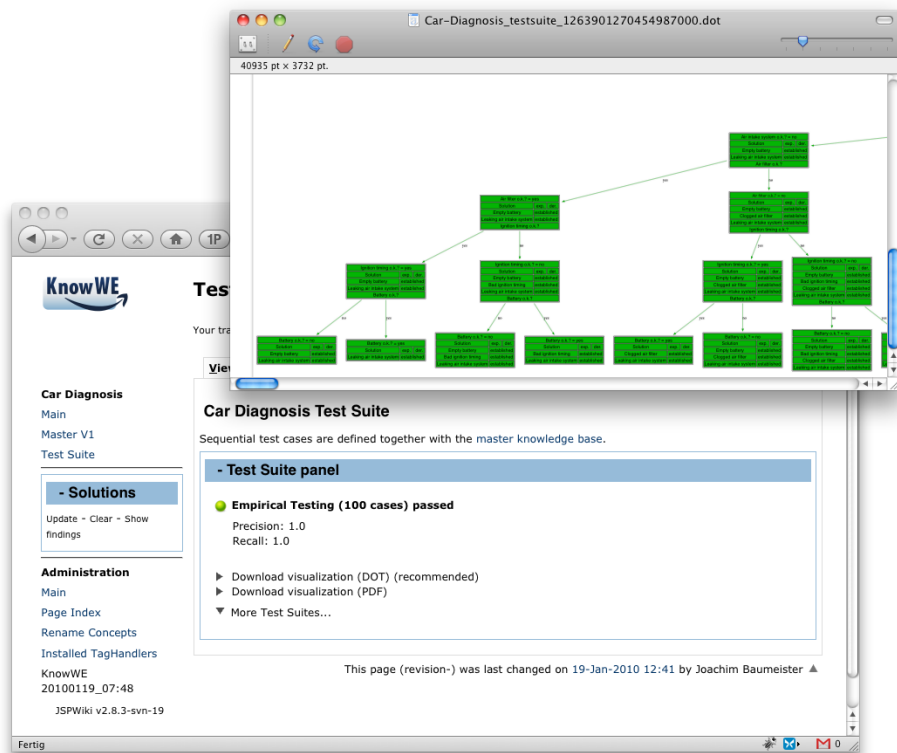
Car-Diagnosis_testsuite_1263901270454987000.dot

40935 pt × 3732 pt.

KnowWE

Test

Your tra

View

Car Diagnosis
Main
Master V1
Test Suite

- Solutions
Update - Clear - Show findings

Administration
Main
Page Index
Rename Concepts
Installed TagHandlers
KnowWE 20100119_07:48
JSPWiki v2.8.3-svn-19

Car Diagnosis Test Suite

Sequential test cases are defined together with the master knowledge base.

- Test Suite panel

Empirical Testing (100 cases) passed
Precision: 1.0
Recall: 1.0

Download visualization (DOT) (recommended)
Download visualization (PDF)
More Test Suites...

This page (revision-) was last changed on 19-Jan-2010 12:41 by Joachim Baumeister

Fertig

0